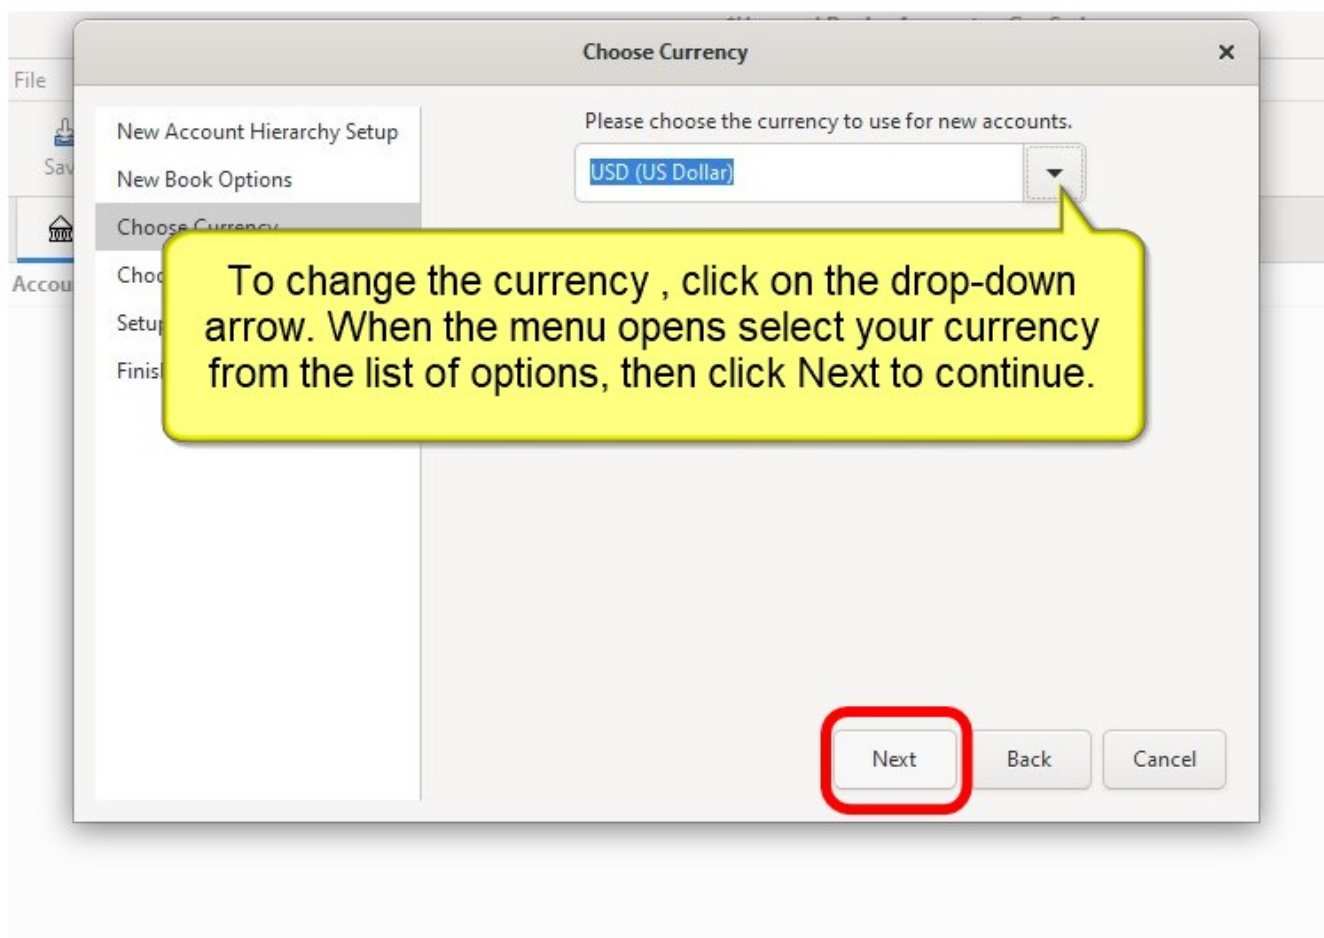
Choose Currency

×

File

Sav

Accou

New Account Hierarchy Setup

New Book Options

Choose Currency

Choo

Setu

Finis

Please choose the currency to use for new accounts.

USD (US Dollar)

To change the currency , click on the drop-down arrow. When the menu opens select your currency from the list of options, then click Next to continue.

Next

Back

Cancel